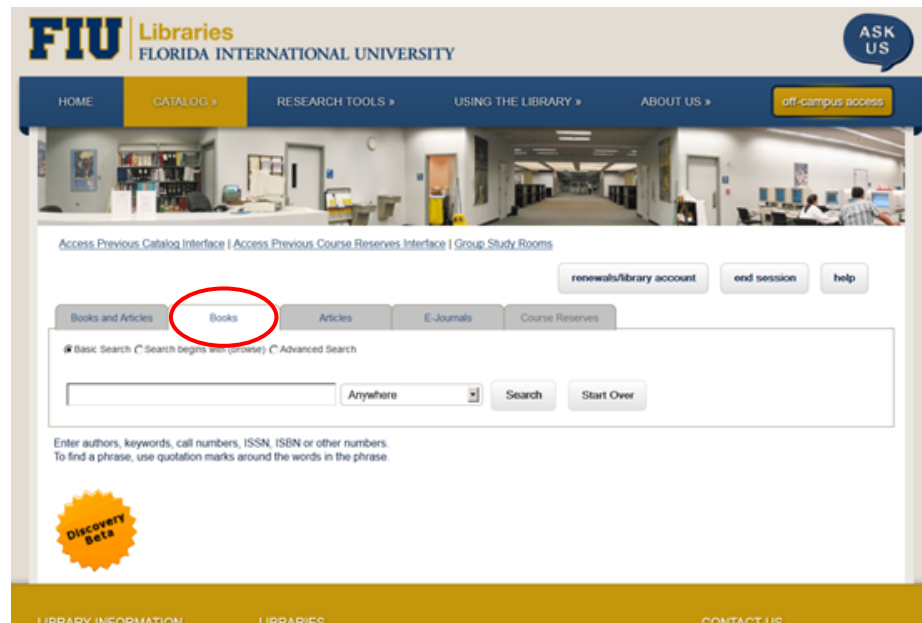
FIU Libraries
FLORIDA INTERNATIONAL UNIVERSITY

ASK US

HOME
CATALOG »
RESEARCH TOOLS »
USING THE LIBRARY »
ABOUT US »
off-campus access

Access Previous Catalog Interface | Access Previous Course Reserves Interface | Group Study Rooms

renewals/library account
end session
help

Books and Articles
Books
Articles
E-Journals
Course Reserves

Basic Search  Search begins with (browse)  Advanced Search

Anywhere
Search
Start Over

Enter authors, keywords, call numbers, ISSN, ISBN or other numbers.
To find a phrase, use quotation marks around the words in the phrase.

Discovery Beta

LIBRARY INFORMATION
LIBRARIES
CONTACT US